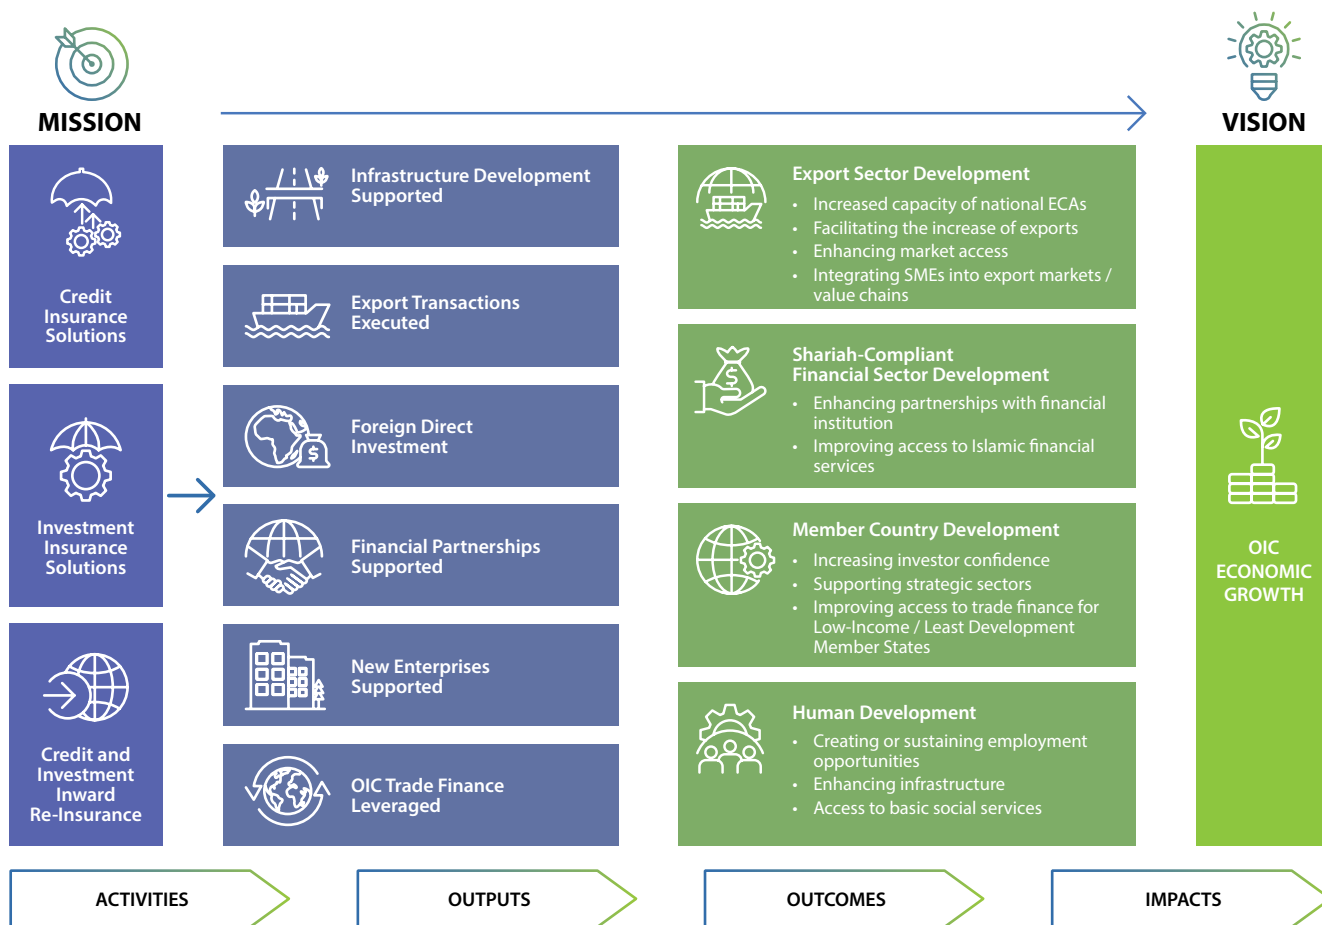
MISSION

VISION

Credit Insurance Solutions

Investment Insurance Solutions

Credit and Investment Inward Re-Insurance

Infrastructure Development Supported

Export Transactions Executed

Foreign Direct Investment

Financial Partnerships Supported

New Enterprises Supported

OIC Trade Finance Leveraged

Export Sector Development
• Increased capacity of national ECAs
• Facilitating the increase of exports
• Enhancing market access
• Integrating SMEs into export markets / value chains

Shariah-Compliant Financial Sector Development
• Enhancing partnerships with financial institution
• Improving access to Islamic financial services

Member Country Development
• Increasing investor confidence
• Supporting strategic sectors
• Improving access to trade finance for Low-Income / Least Development Member States

Human Development
• Creating or sustaining employment opportunities
• Enhancing infrastructure
• Access to basic social services

OIC ECONOMIC GROWTH

ACTIVITIES

OUTPUTS

OUTCOMES

IMPACTS